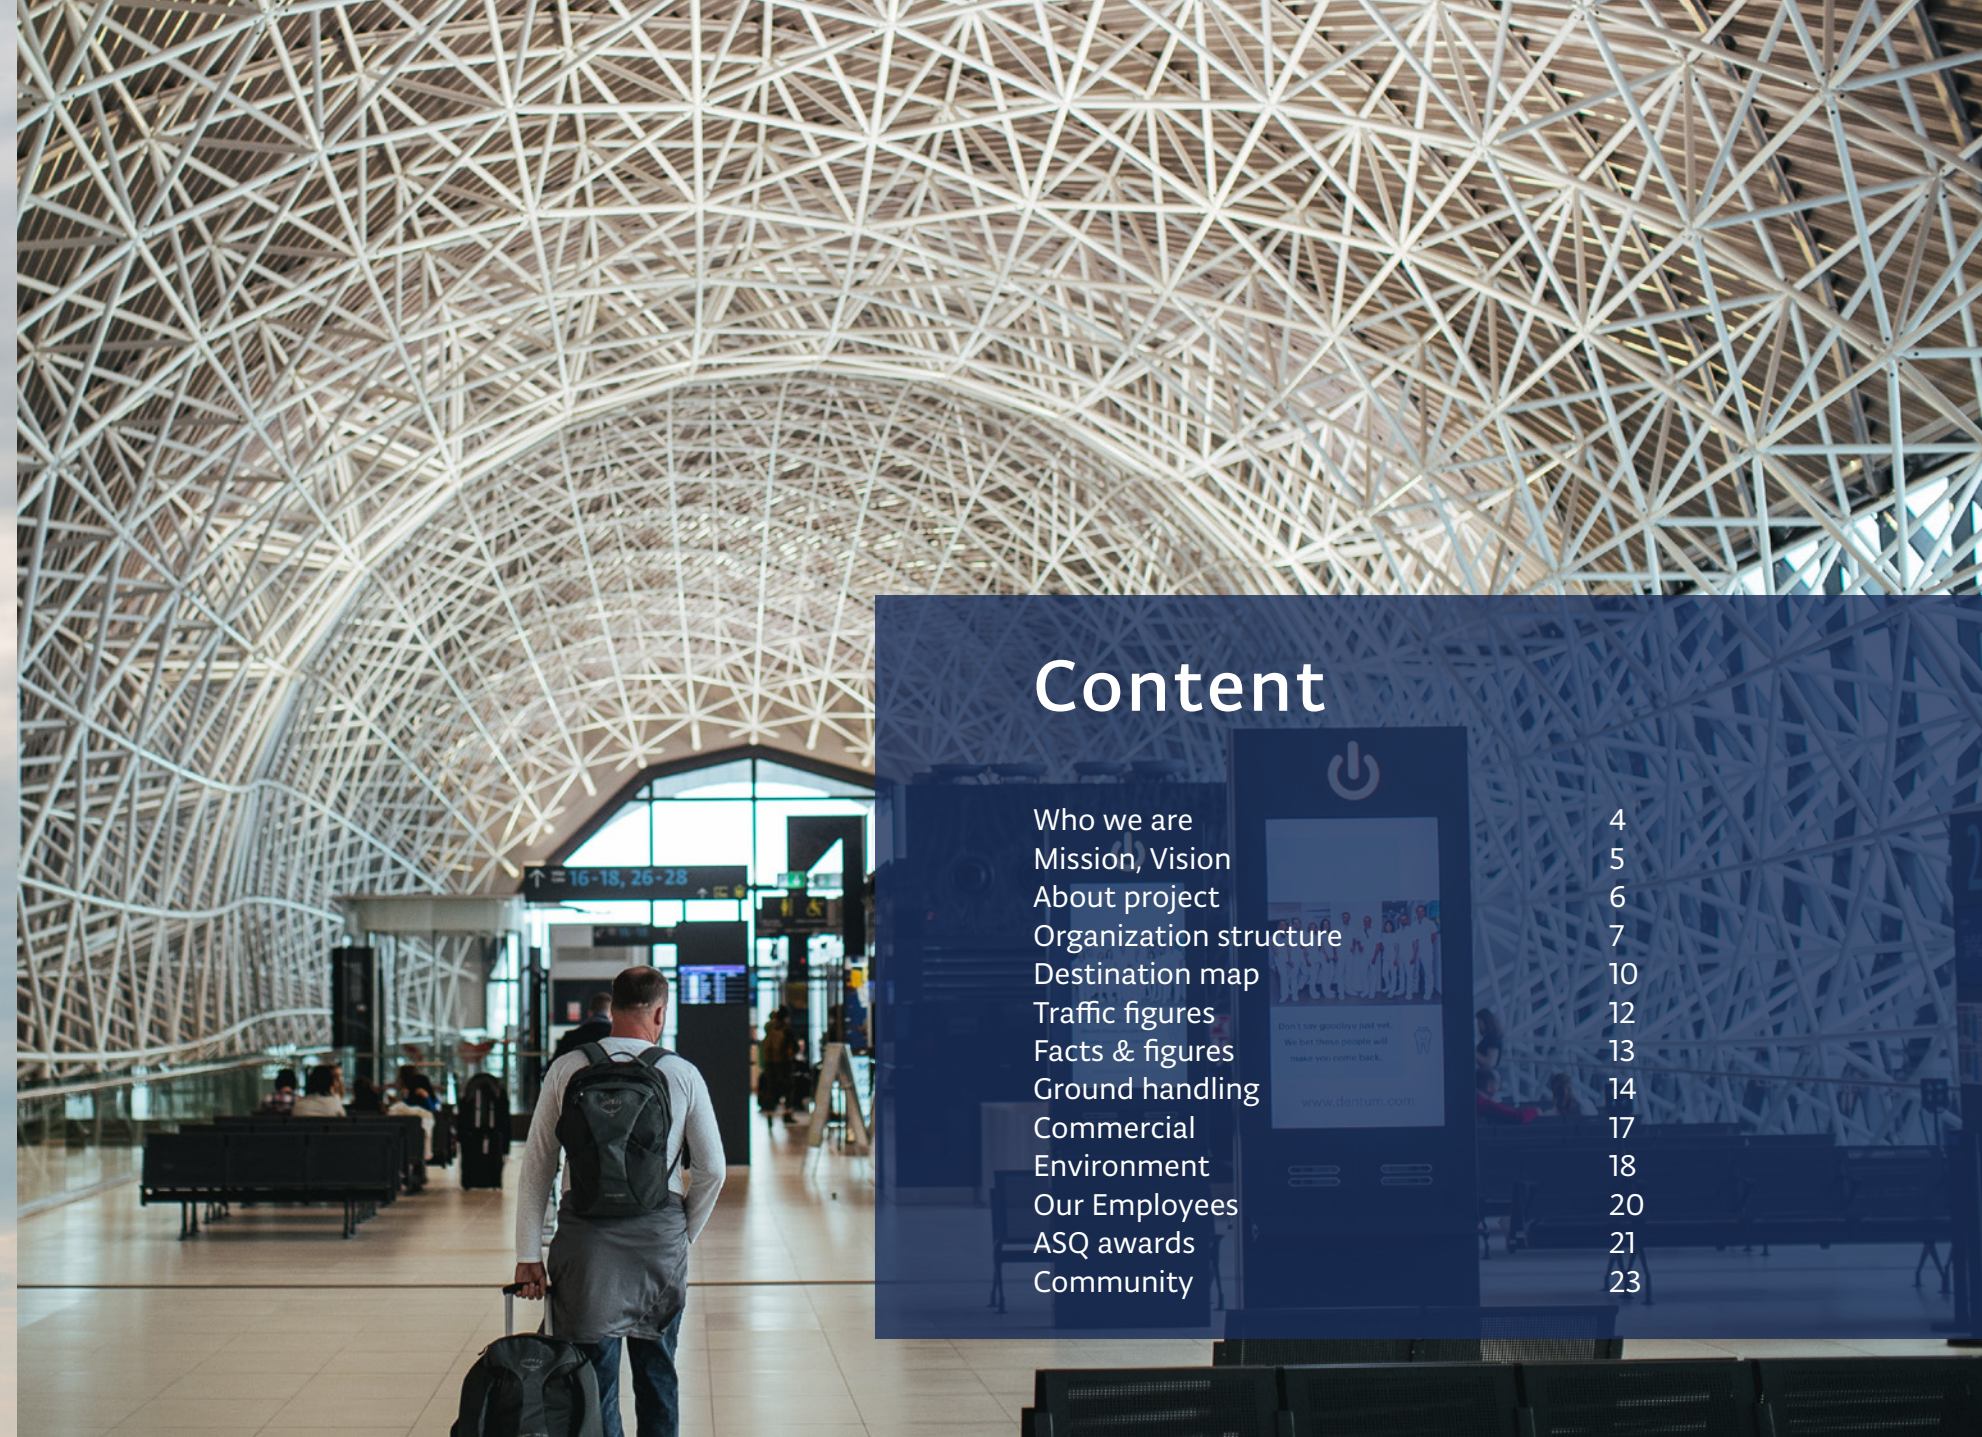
16-18, 26-28

Content

| | |
|---|---|
| Who we are | 4 |
| Mission, Vision | 5 |
| About project | 6 |
| Organization structure | 7 |
| Destination map | 10 |
| Traffic figures | 12 |
| Facts & figures | 13 |
| Ground handling | 14 |
| Commercial | 17 |
| Environment | 18 |
| Our Employees | 20 |
| ASQ awards | 21 |
| Community | 23 |